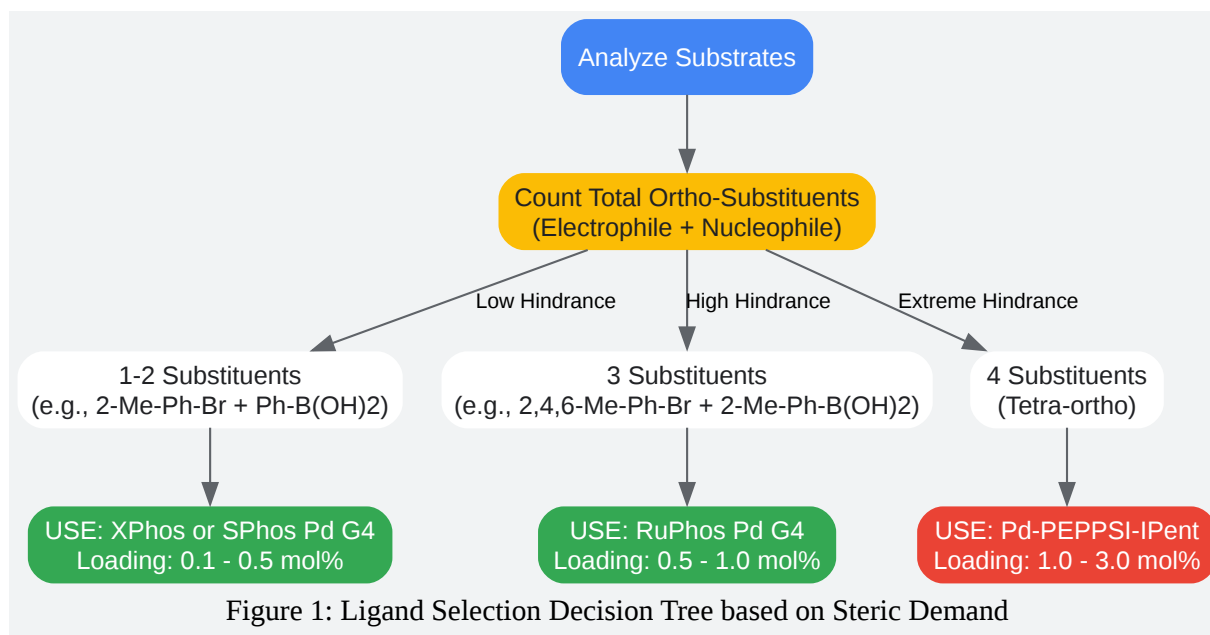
Analyze Substrates

Count Total Ortho-Substituents
(Electrophile + Nucleophile)

Low Hindrance

High Hindrance

Extreme Hindrance

1-2 Substituents
(e.g., 2-Me-Ph-Br + Ph-B(OH)2)

3 Substituents
(e.g., 2,4,6-Me-Ph-Br + 2-Me-Ph-B(OH)2)

4 Substituents
(Tetra-ortho)

USE: XPhos or SPhos Pd G4
Loading: 0.1 - 0.5 mol%

USE: RuPhos Pd G4
Loading: 0.5 - 1.0 mol%

USE: Pd-PEPPSI-IPent
Loading: 1.0 - 3.0 mol%

Figure 1: Ligand Selection Decision Tree based on Steric Demand